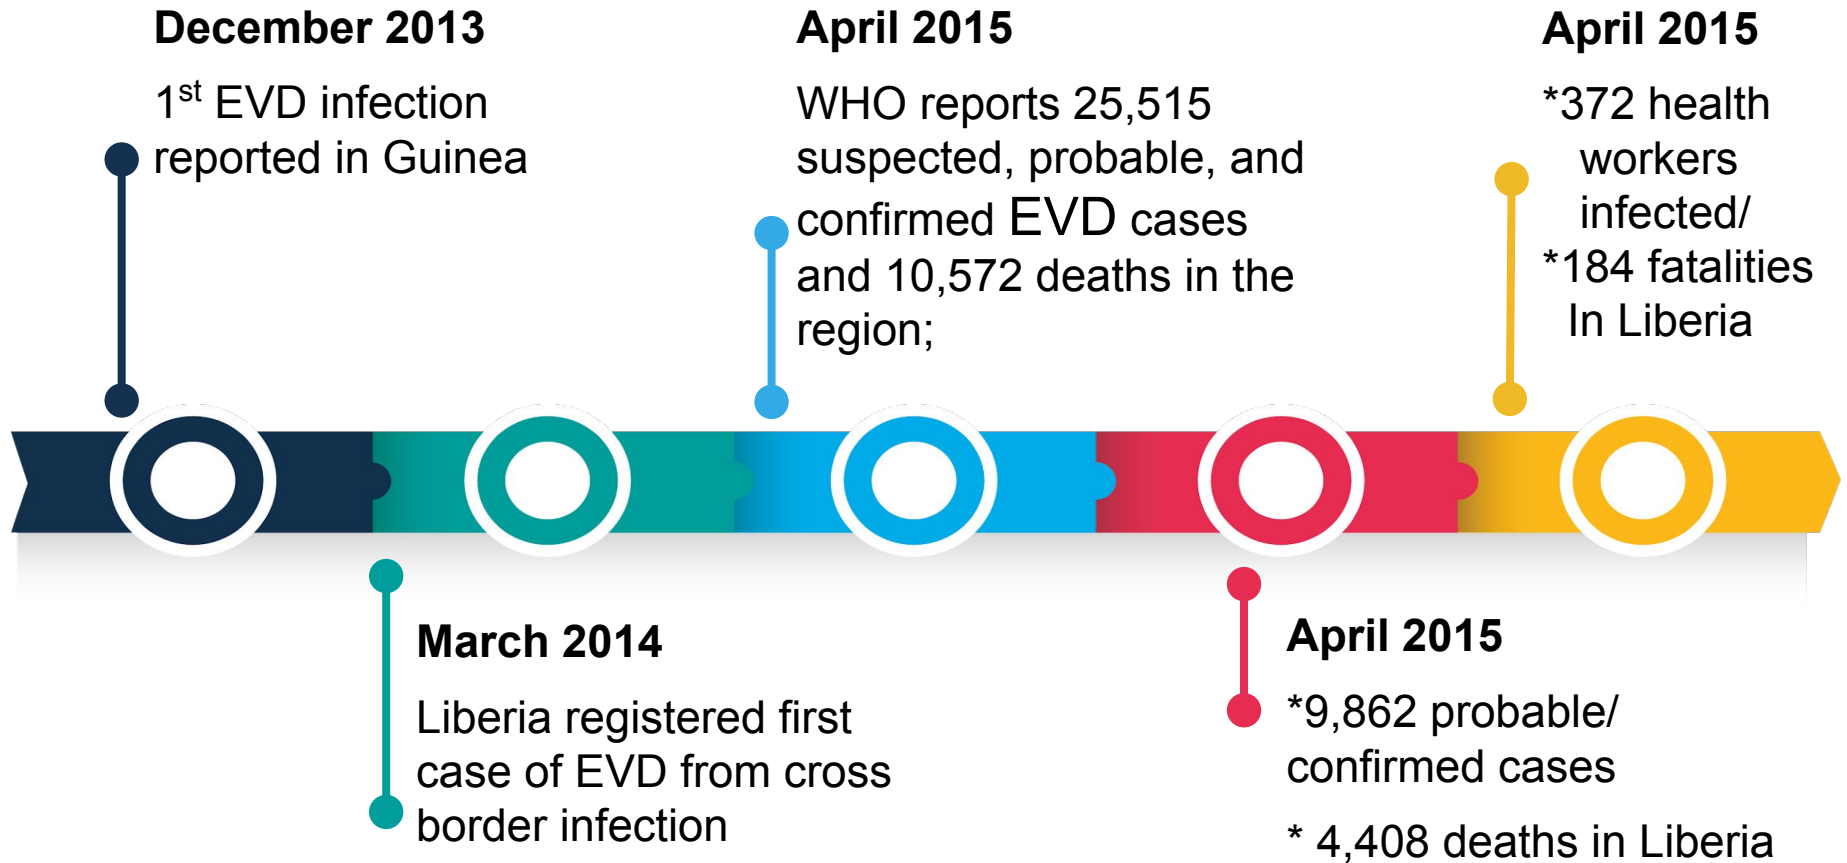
December 2013

1$^{st}$ EVD infection reported in Guinea

April 2015

WHO reports 25,515 suspected, probable, and confirmed EVD cases and 10,572 deaths in the region;

April 2015

*372 health workers infected/ *184 fatalities In Liberia

March 2014

Liberia registered first case of EVD from cross border infection

April 2015

*9,862 probable/ confirmed cases

* 4,408 deaths in Liberia